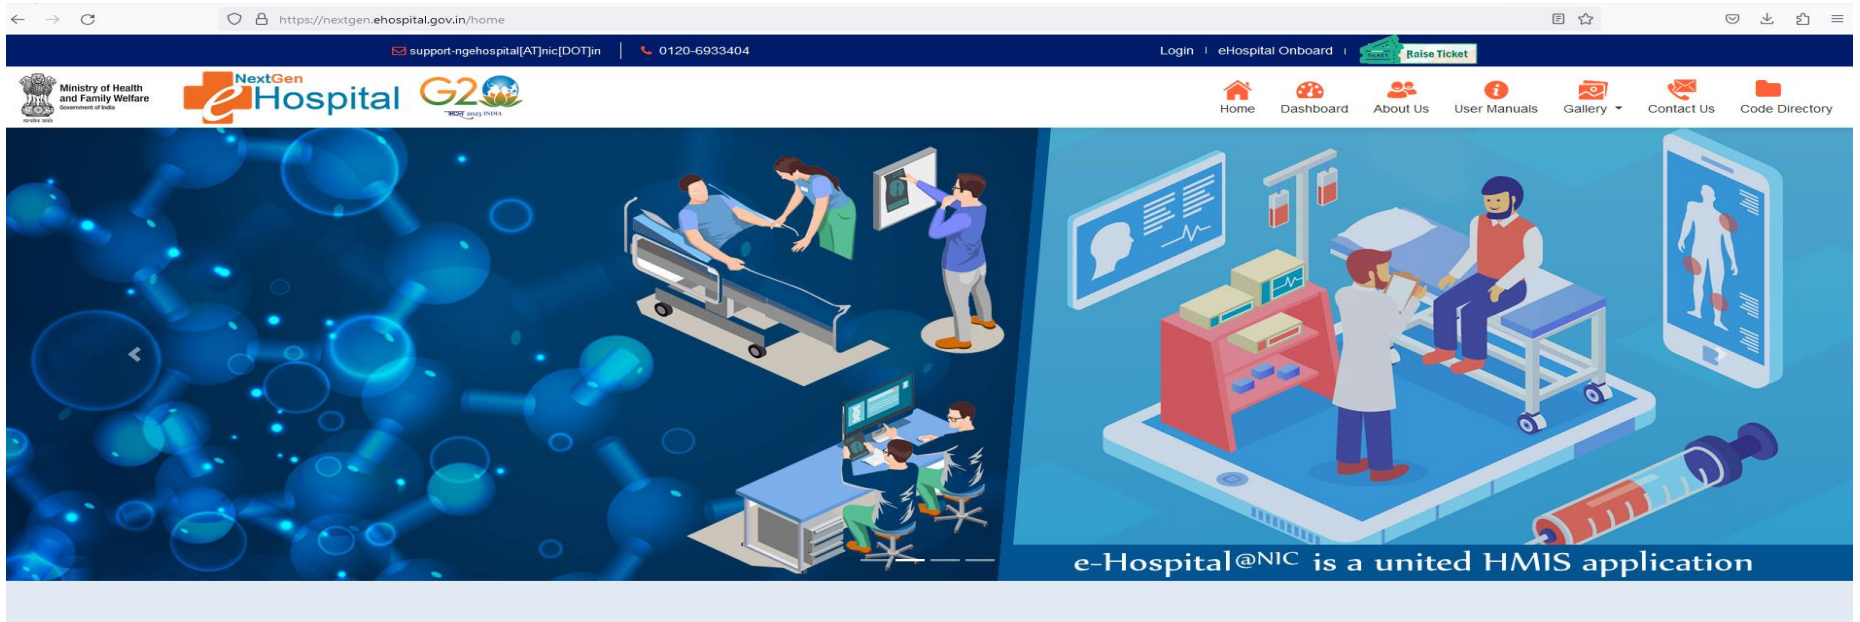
https://nextgen.ehospital.gov.in/home

support-ngehospital[AT]nic[DOT]in | 0120-6933404

Login | eHospital Onboard | Raise Ticket

Ministry of Health and Family Welfare
Government of India

NextGen eHospital

G20
भारत 2023 INDIA

Home Dashboard About Us User Manuals Gallery Contact Us Code Directory

e-Hospital@NIC is a united HMIS application